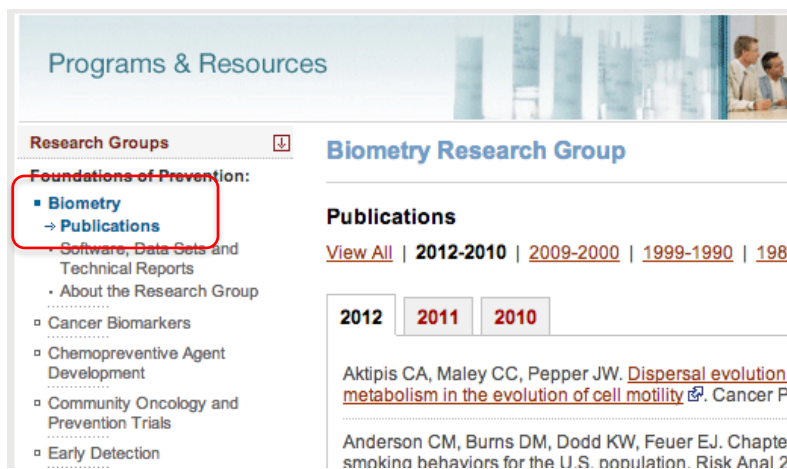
Programs & Resources

Research Groups

Foundations of Prevention:

Biometry

→ Publications

Software, Data Sets and Technical Reports

About the Research Group

Cancer Biomarkers

Chemopreventive Agent Development

Community Oncology and Prevention Trials

Early Detection

Biometry Research Group

Publications

View All | 2012-2010 | 2009-2000 | 1999-1990 | 198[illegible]

2012 2011 2010

Aktipis CA, Maley CC, Pepper JW. Dispersal evolution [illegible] metabolism in the evolution of cell motility. Cancer P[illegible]

Anderson CM, Burns DM, Dodd KW, Feuer EJ. Chapte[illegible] smoking behaviors for the U.S. population. Risk Anal 2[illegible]